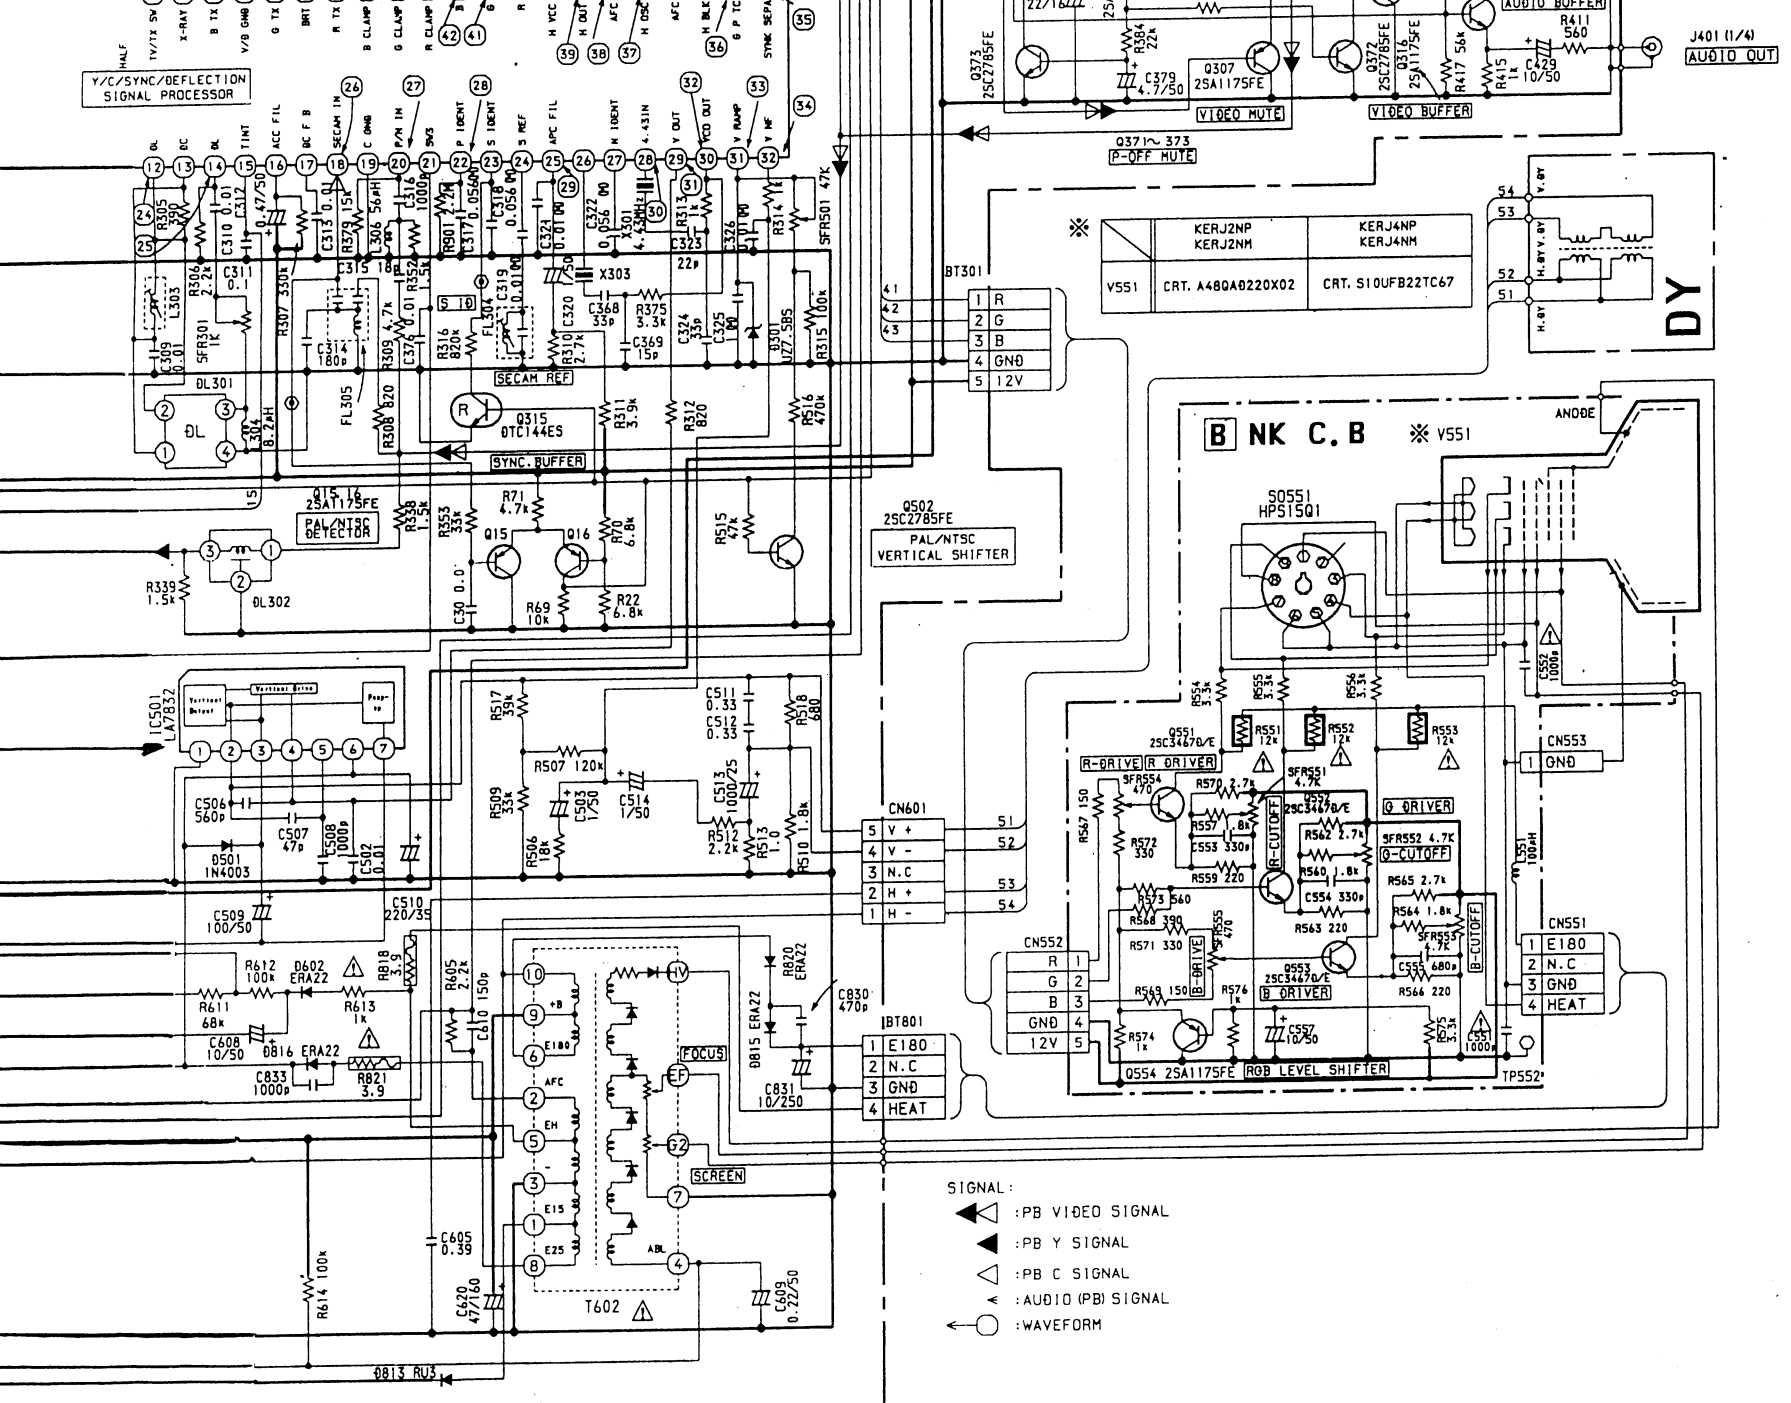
HALF
TV/TX SV
X-RAY
B TX
V/D GND
G TX
BRT
R TX
B CLAMP
G CLAMP
R CLAMP
42 41
H VCC
H OUT
AFC
H OSC
AFC
H BLK
G P TC
SYNC SEPA
39 38 37 36 35

Y/C/SYNC/DEFLECTION SIGNAL PROCESSOR

26 27 28 32 33 34

DL
DC
TINT
ACC FIL
BC F B
SECAM IN
C GND
P/N IN
SW3
P IDENT
S IDENT
S REF
APC FIL
H IDENT
4.43IN
Y OUT
VCO OUT
V RAMP
V NF

12 13 14 15 16 17 18 19 20 21 22 23 24 25 26 27 28 29 30 31 32

R305 390
24 25
C310 0.01
C312 0.47/50
C313 0.01
R379 15k
L306 56μH
C316 1000p
R901 27k
C317 0.056
C318 0.056
C324 0.01
C322 0.056
X301 4.43MHz
R313 1k
C323 22p
C326
R314 1k
SFR501 47K
29 30 31
R306 2.2k
C311 0.1
C315 18p
R352 1.5k
L303
SFR301 1K
C309 0.01
R307 330k
C314 180p
R309 4.7k
C376 0.01
R316 820k
S IO
FL304
C319 0.01
C320 1/50
X303
C368 33p
R375 3.3k
C369 15p
R310 2.7k
C324 33p
C325
D301 UZ7.5BS
R315 100k
SECAM REF
DL301
DL
FL305
L304 8.2μH
R308 820
R
Q315 DTC144ES
R311 3.9k
R312 820
R516 470k
SYNC. BUFFER
Q15,16 2SA1175FE
PAL/NTSC DETECTOR
R338 1.5k
R353 33k
R71 4.7k
Q15 Q16
R70 6.8k
R515 47k
Q502 2SC2785FE
PAL/NTSC VERTICAL SHIFTER
R339 1.5k
DL302
C30 0.0
R69 10k
R22 6.8k

IC501 LA7832
Vertical Output
Vertical Drive
Pump up
1 2 3 4 5 6 7
C506 560p
C507 47p
C508 1000p
C502 0.01
D501 1N4003
C509 100/50
C510 220/35
R517 39k
C511 0.33
C512 0.33
R518 680
R507 120k
R509 33k
C503 1/50
C514 1/50
C513 1000/25
R506 18k
R512 2.2k
R513 1.0
R510 1.8k
CN601
5 V +
4 V -
3 N.C
2 H +
1 H -
51 52 53 54

R612 100k
D602 ERA22
R818 3.9
R605 2.2k
C610 150p
R820 ERA22
C830 470p
R611 68k
R613 1k
C608 10/50
D816 ERA22
C833 1000p
R821 3.9
D815 ERA22
C831 10/250
BT801
1 E180
2 N.C
3 GND
4 HEAT
10 9 6 2 5 3 1 8
+B
E180
AFC
EH
E15
E25
HV
FOCUS
EF
G2
SCREEN
7
ABL
4
T602
R614 100k
C605 0.39
C620 47/160
C609 0.22/50
D813 RU3

22/16
R384 22k
C379 4.7/50
Q307 2SA1175FE
Q373 2SC2785FE
Q372 2SC2785FE
Q316 2SA1175FE
R417 56k
R415 1k
C429 10/50
R411 560
AUDIO BUFFER
J401 (1/4)
AUDIO OUT
VIDEO MUTE
VIDEO BUFFER
Q371~373
P-OFF MUTE

※
| | KERJ2NP KERJ2NM | KERJ4NP KERJ4NM |
|---|---|---|
| V551 | CRT. A48QA0220X02 | CRT. S10UFB22TC67 |

BT301
41 42 43
1 R
2 G
3 B
4 GND
5 12V

54 53 52 51
V.DY
V.DY
H.DY
DY

B NK C.B ※ V551
ANODE
SO551 HPS15Q1
R554 3.3k
R555 3.3k
R556 3.3k
C552 1000p
Q551 2SC3467Q/E
R551 12k
R552 12k
R553 12k
CN553
1 GND
R-DRIVE
R DRIVER
SFR554 470
R570 2.7k
SFR551 4.7k
Q552 2SC3467Q/E
G DRIVER
R567 150
R557 1.8k
R562 2.7k
SFR552 4.7k
G-CUTOFF
R572 330
C553 330p
R-CUTOFF
R559 220
R560 1.8k
C554 330p
R565 2.7k
L551 100μH
R573 560
R568 390
R564 1.8k
SFR553 4.7k
B-CUTOFF
R563 220
CN551
1 E180
2 N.C
3 GND
4 HEAT
CN552
R 1
G 2
B 3
GND 4
12V 5
R571 330
SFR555 470
B-DRIVE
Q553 2SC3467Q/E
B DRIVER
C555 680p
R566 220
R569 150
R576 1k
R574 1k
C557 10/50
R575 3.3k
C551 1000p
Q554 2SA1175FE
RGB LEVEL SHIFTER
TP552

SIGNAL:
:PB VIDEO SIGNAL
:PB Y SIGNAL
:PB C SIGNAL
:AUDIO (PB) SIGNAL
:WAVEFORM